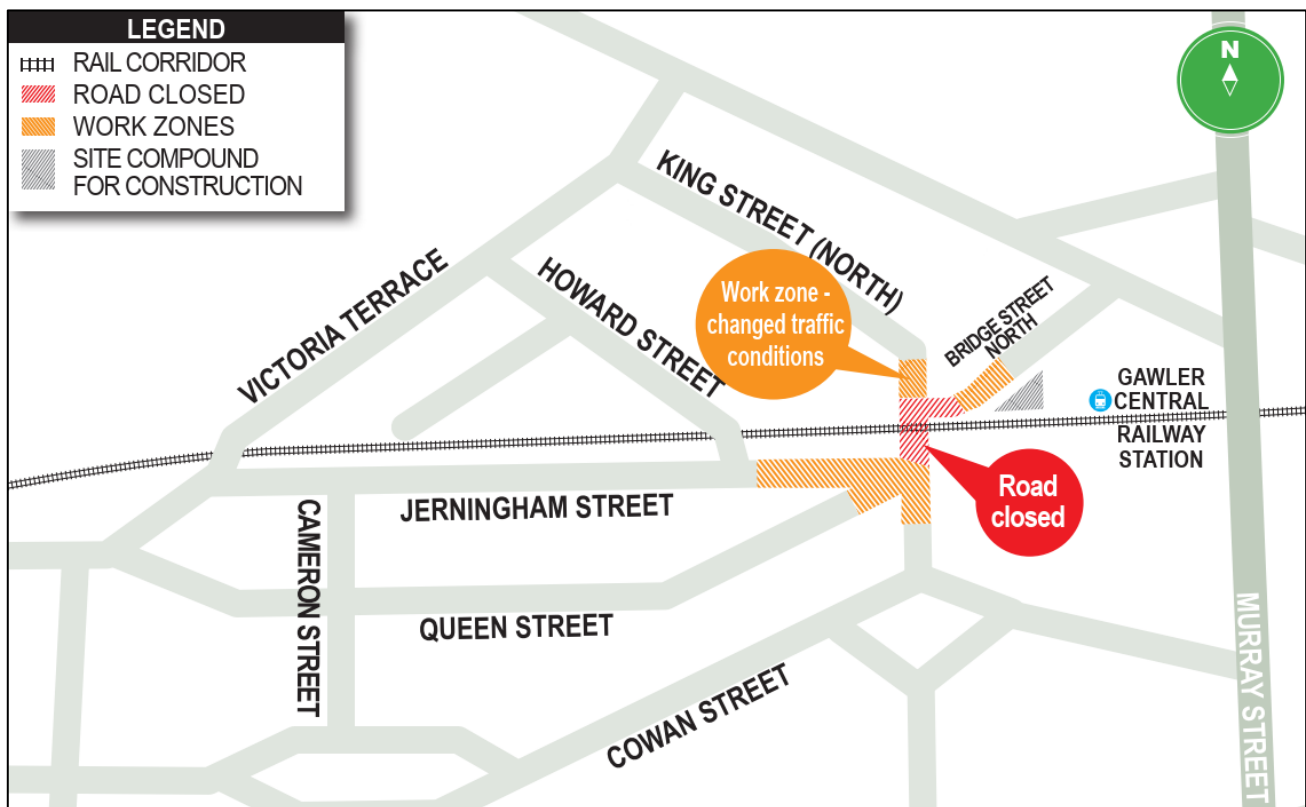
LEGEND
RAIL CORRIDOR
ROAD CLOSED
WORK ZONES
SITE COMPOUND FOR CONSTRUCTION

N

KING STREET (NORTH)
VICTORIA TERRACE
HOWARD STREET
Work zone - changed traffic conditions
BRIDGE STREET NORTH
GAWLER CENTRAL RAILWAY STATION
Road closed
JERNINGHAM STREET
CAMERON STREET
QUEEN STREET
COWAN STREET
MURRAY STREET